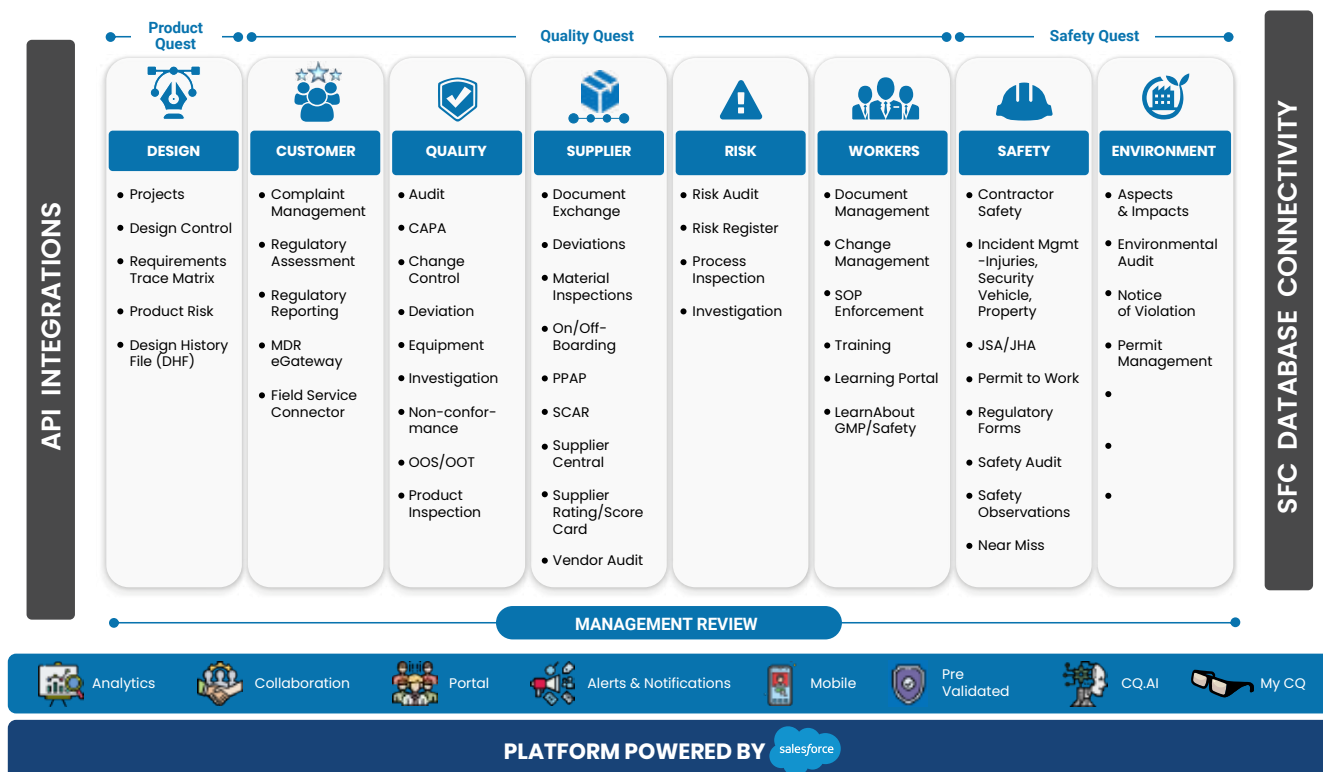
API INTEGRATIONS

Product Quest

Quality Quest

Safety Quest

DESIGN
- Projects
- Design Control
- Requirements Trace Matrix
- Product Risk
- Design History File (DHF)

CUSTOMER
- Complaint Management
- Regulatory Assessment
- Regulatory Reporting
- MDR eGateway
- Field Service Connector

QUALITY
- Audit
- CAPA
- Change Control
- Deviation
- Equipment
- Investigation
- Non-conformance
- OOS/OOT
- Product Inspection

SUPPLIER
- Document Exchange
- Deviations
- Material Inspections
- On/Off-Boarding
- PPAP
- SCAR
- Supplier Central
- Supplier Rating/Score Card
- Vendor Audit

RISK
- Risk Audit
- Risk Register
- Process Inspection
- Investigation

WORKERS
- Document Management
- Change Management
- SOP Enforcement
- Training
- Learning Portal
- LearnAbout GMP/Safety

SAFETY
- Contractor Safety
- Incident Mgmt -Injuries, Security Vehicle, Property
- JSA/JHA
- Permit to Work
- Regulatory Forms
- Safety Audit
- Safety Observations
- Near Miss

ENVIRONMENT
- Aspects & Impacts
- Environmental Audit
- Notice of Violation
- Permit Management
-
-
-

SFC DATABASE CONNECTIVITY

MANAGEMENT REVIEW

Analytics Collaboration Portal Alerts & Notifications Mobile Pre Validated CQ.AI My CQ

PLATFORM POWERED BY salesforce